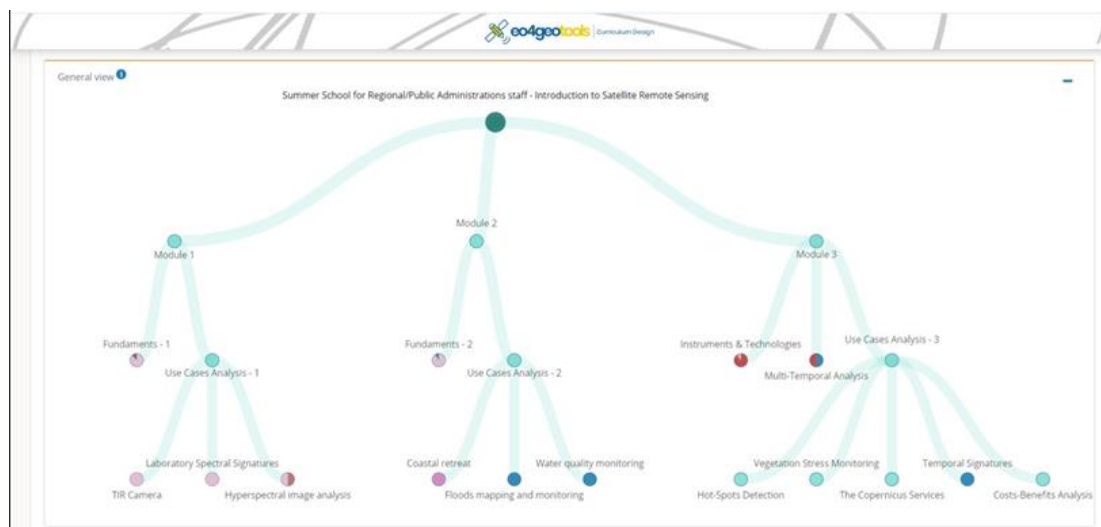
eo4geotools | Curriculum Design

General view

Summer School for Regional/Public Administrations staff - Introduction to Satellite Remote Sensing

Module 2

Module 1

Module 3

Fundaments - 1

Use Cases Analysis - 1

Fundaments - 2

Use Cases Analysis - 2

Instruments & Technologies

Use Cases Analysis - 3

Multi-Temporal Analysis

Laboratory Spectral Signatures

TIR Camera

Hyperspectral image analysis

Coastal retreat

Water quality monitoring

Floods mapping and monitoring

Vegetation Stress Monitoring

Temporal Signatures

Hot-Spots Detection

The Copernicus Services

Costs-Benefits Analysis